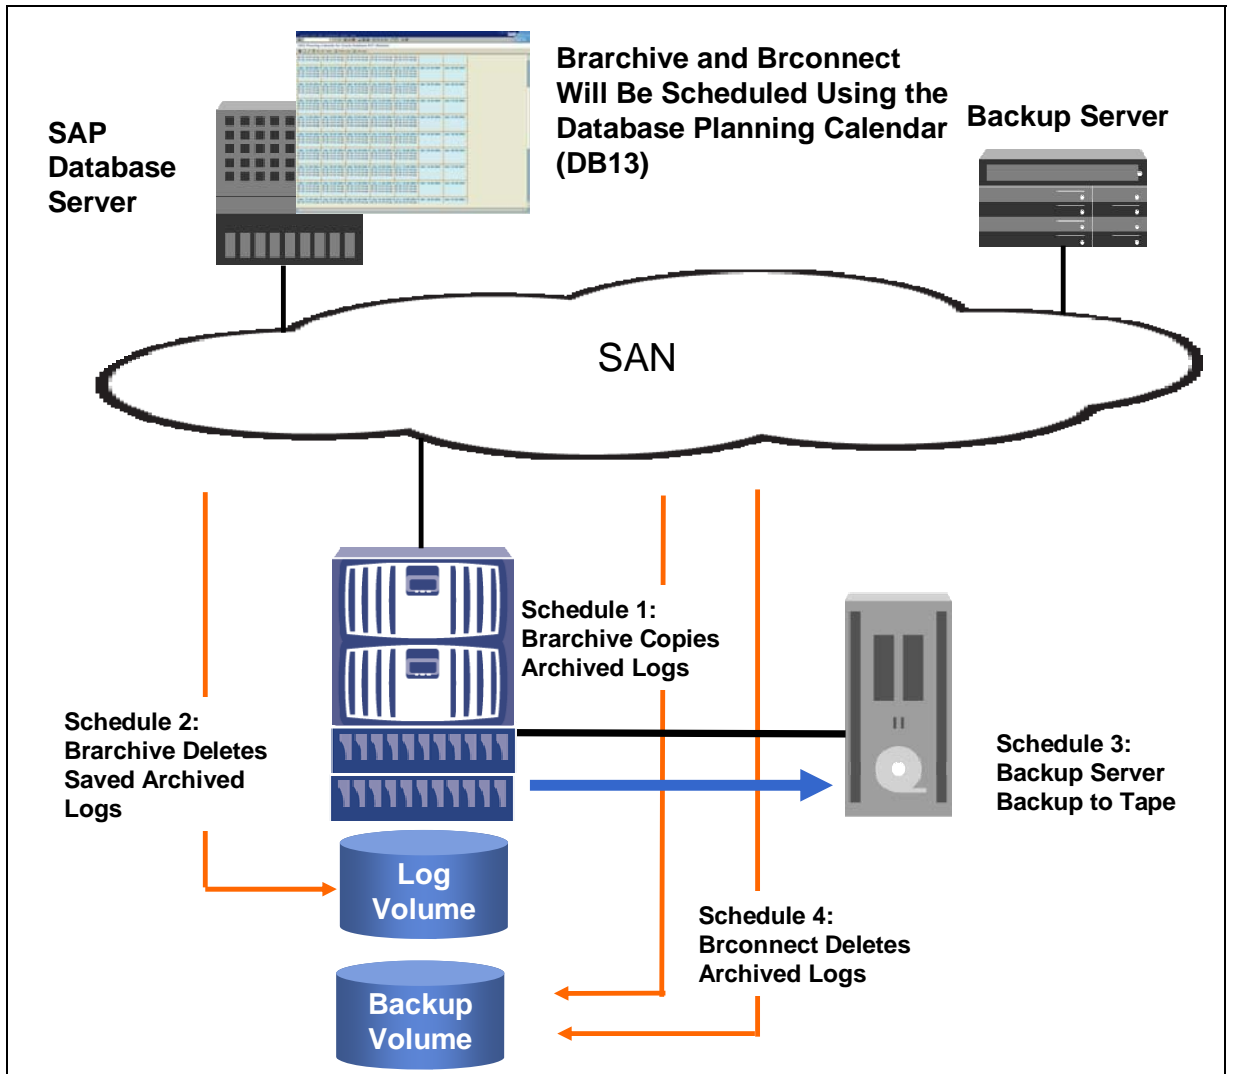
SAP Database Server

Brarchive and Brconnect Will Be Scheduled Using the Database Planning Calendar (DB13)

Backup Server

SAN

Schedule 1: Brarchive Copies Archived Logs

Schedule 2: Brarchive Deletes Saved Archived Logs

Schedule 3: Backup Server Backup to Tape

Log Volume

Schedule 4: Brconnect Deletes Archived Logs

Backup Volume